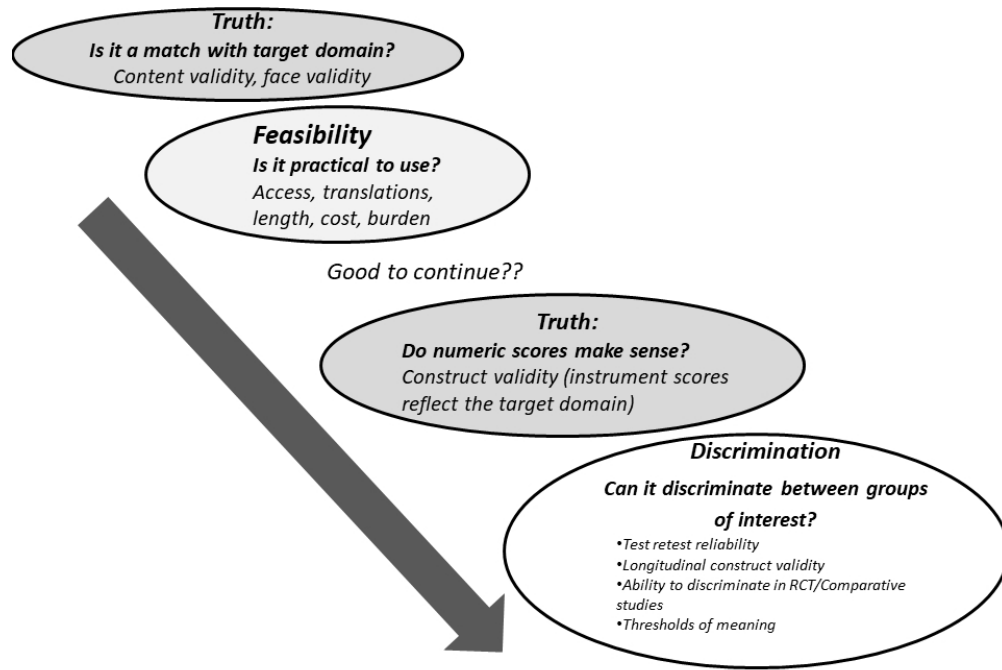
Truth:
Is it a match with target domain?
Content validity, face validity

Feasibility
Is it practical to use?
Access, translations, length, cost, burden

Good to continue??

Truth:
Do numeric scores make sense?
Construct validity (instrument scores reflect the target domain)

Discrimination
Can it discriminate between groups of interest?
•Test retest reliability
•Longitudinal construct validity
•Ability to discriminate in RCT/Comparative studies
•Thresholds of meaning